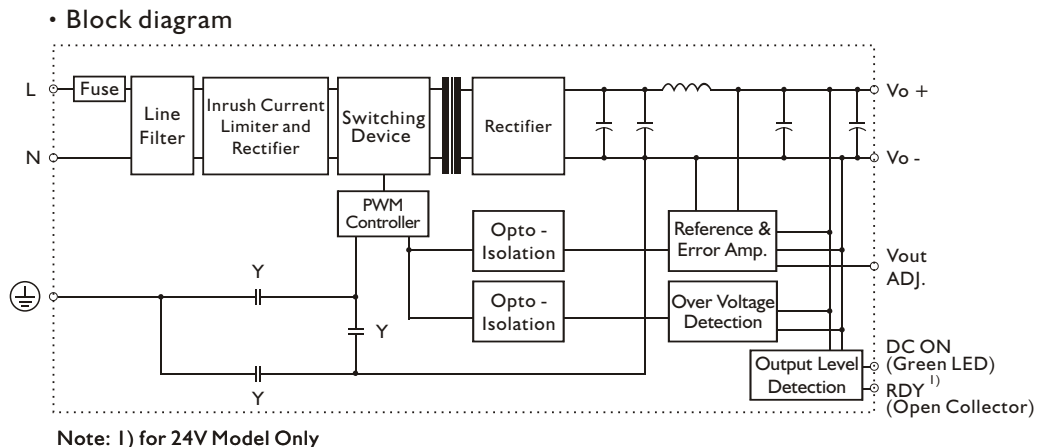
• Block diagram

L

N

Fuse

Line Filter

Inrush Current Limiter and Rectifier

Switching Device

Rectifier

Vo +

Vo -

PWM Controller

Opto - Isolation

Reference & Error Amp.

Vout ADJ.

Y

Opto - Isolation

Over Voltage Detection

Y

DC ON (Green LED)

Output Level Detection

RDY $^{1)}$ (Open Collector)

Y

Note: 1) for 24V Model Only